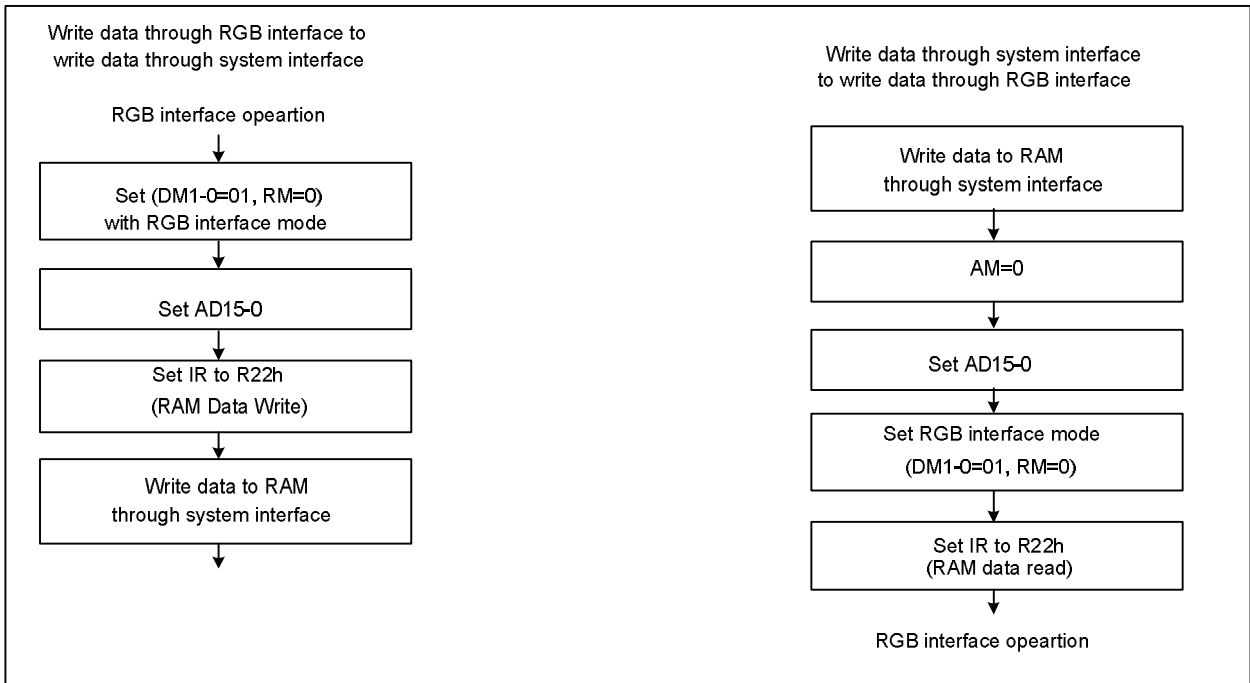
Write data through RGB interface to write data through system interface

RGB interface opeartion

Set (DM1-0=01, RM=0) with RGB interface mode

Set AD15-0

Set IR to R22h (RAM Data Write)

Write data to RAM through system interface

Write data through system interface to write data through RGB interface

Write data to RAM through system interface

AM=0

Set AD15-0

Set RGB interface mode (DM1-0=01, RM=0)

Set IR to R22h (RAM data read)

RGB interface opeartion